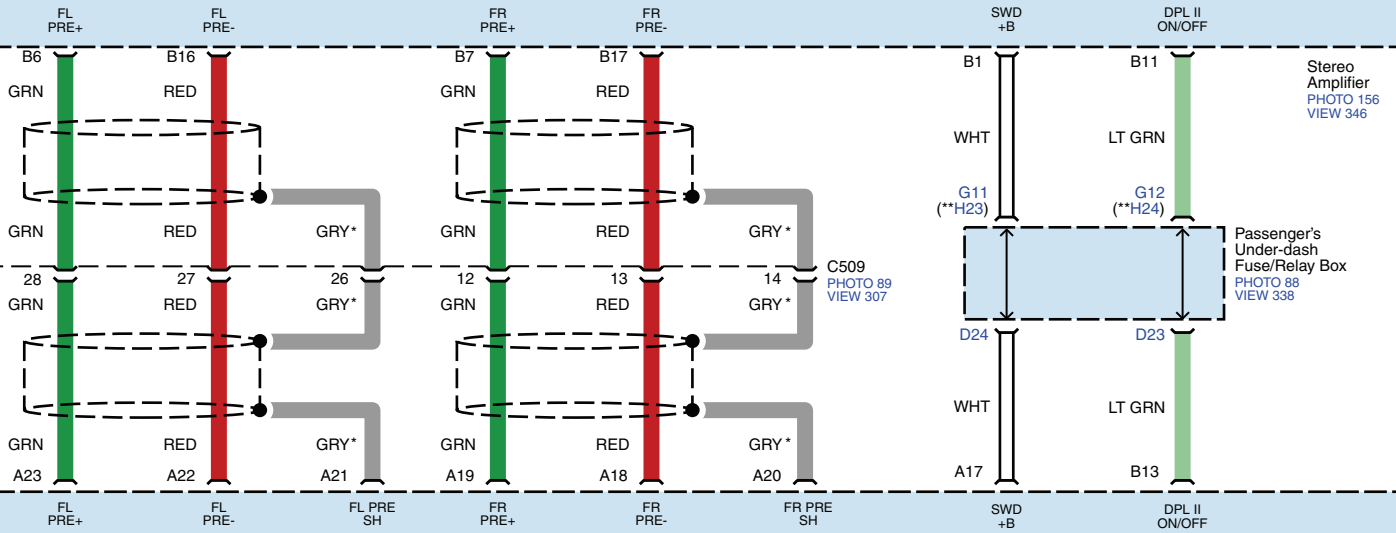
FL PRE+
FL PRE-
FR PRE+
FR PRE-
SWD +B
DPL II ON/OFF

B6
B16
B7
B17
B1
B11
Stereo Amplifier
PHOTO 156
VIEW 346

GRN
RED
GRN
RED

WHT
LT GRN

G11 (**H23)
G12 (**H24)

GRN
RED
GRY*
GRN
RED
GRY*

Passenger's Under-dash Fuse/Relay Box
PHOTO 88
VIEW 338

28
27
26
12
13
14
C509
PHOTO 89
VIEW 307

GRN
RED
GRY*
GRN
RED
GRY*

D24
D23

WHT
LT GRN

GRN
RED
GRY*
GRN
RED
GRY*

A23
A22
A21
A19
A18
A20
A17
B13

FL PRE+
FL PRE-
FL PRE SH
FR PRE+
FR PRE-
FR PRE SH
SWD +B
DPL II ON/OFF